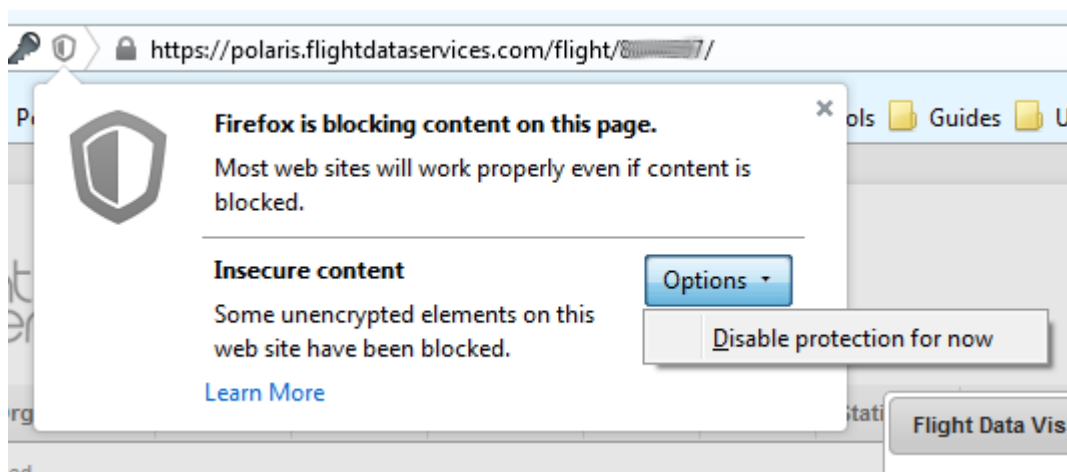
https://polaris.flightdataservices.com/flight/8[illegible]7/

P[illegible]

ols Guides U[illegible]

Firefox is blocking content on this page.

Most web sites will work properly even if content is blocked.

Insecure content

Some unencrypted elements on this web site have been blocked.

Options

Disable protection for now

Learn More

rg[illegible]

Stati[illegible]

Flight Data Vis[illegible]